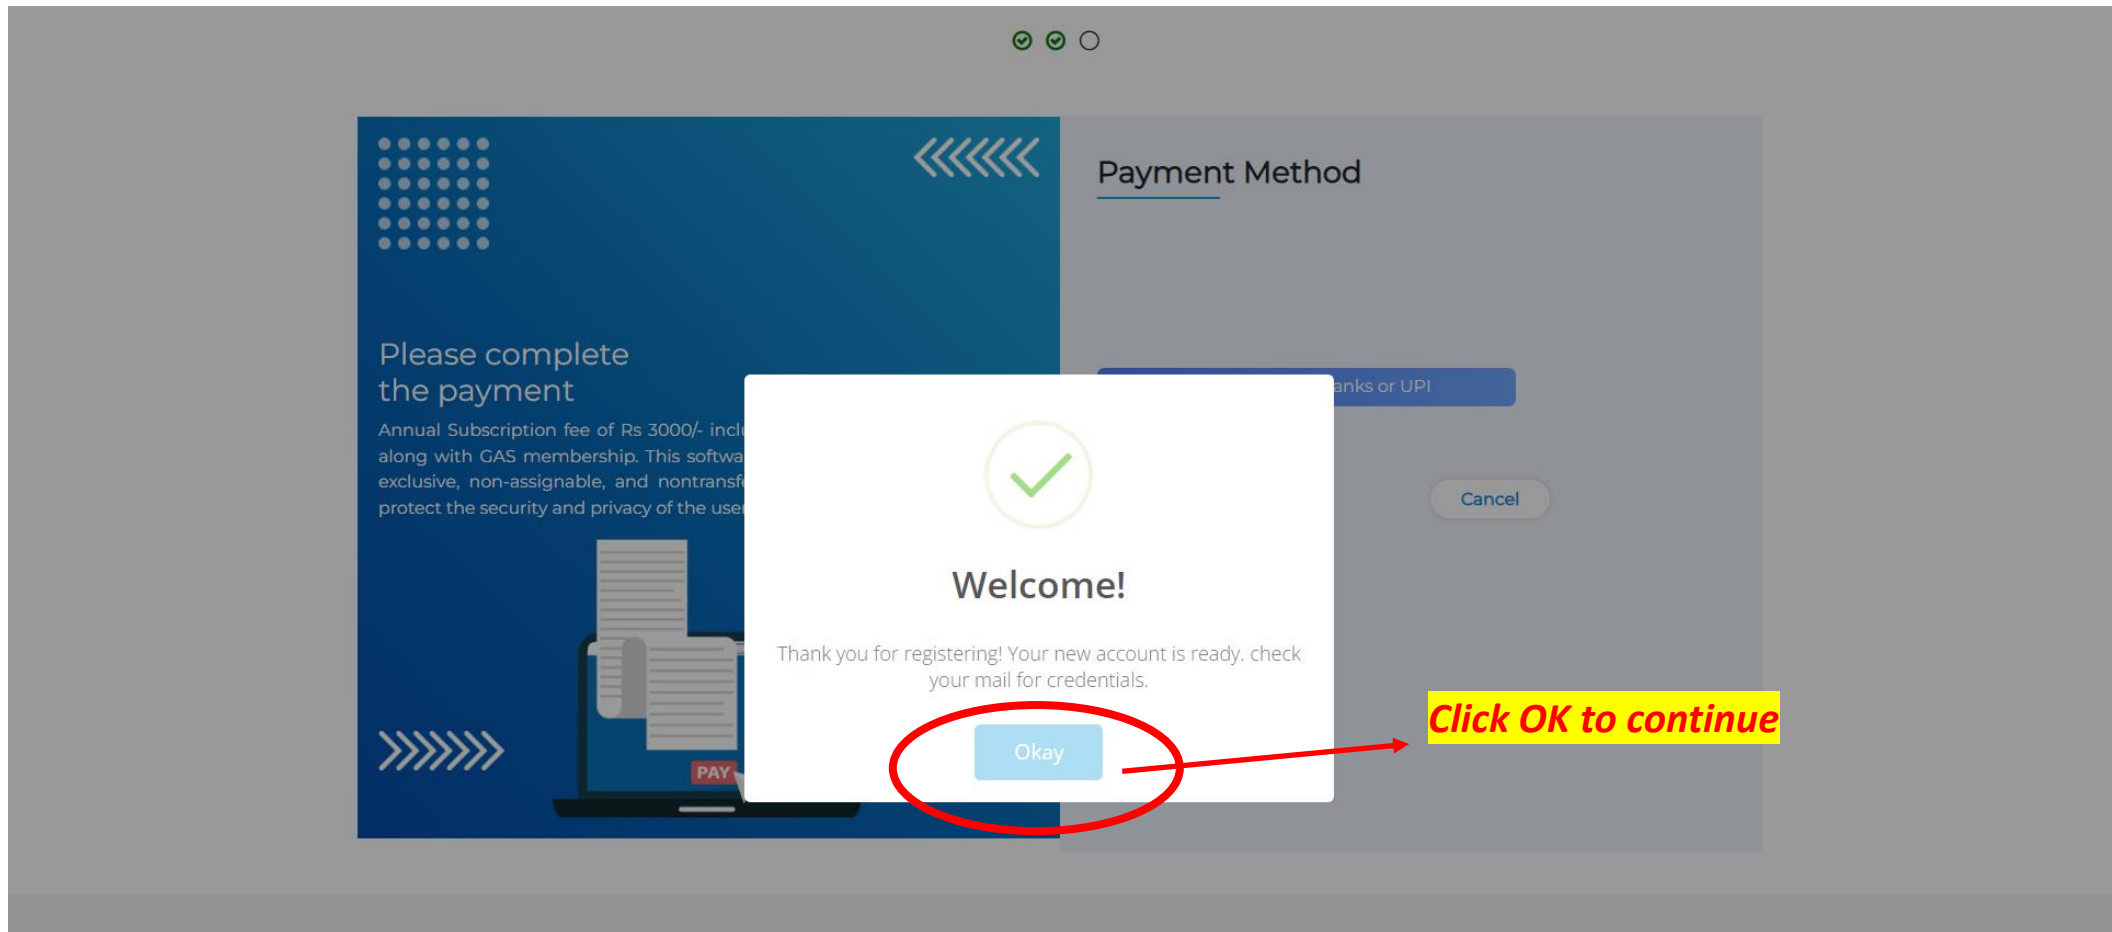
Please complete the payment

Annual Subscription fee of Rs 3000/- incl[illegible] along with GAS membership. This softwa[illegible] exclusive, non-assignable, and nontransf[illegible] protect the security and privacy of the use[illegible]

PAY

Payment Method

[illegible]anks or UPI

Cancel

Welcome!

Thank you for registering! Your new account is ready. check your mail for credentials.

Okay

Click OK to continue